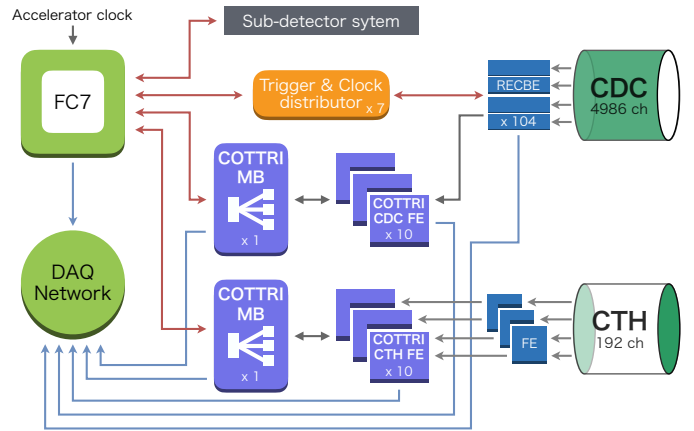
Accelerator clock

Sub-detector sytem

FC7

Trigger & Clock distributor x 7

RECBE

x 104

CDC
4986 ch

COTTRI MB
x 1

COTTRI CDC FE
x 10

DAQ Network

COTTRI MB
x 1

COTTRI CTH FE
x 10

FE

CTH
192 ch